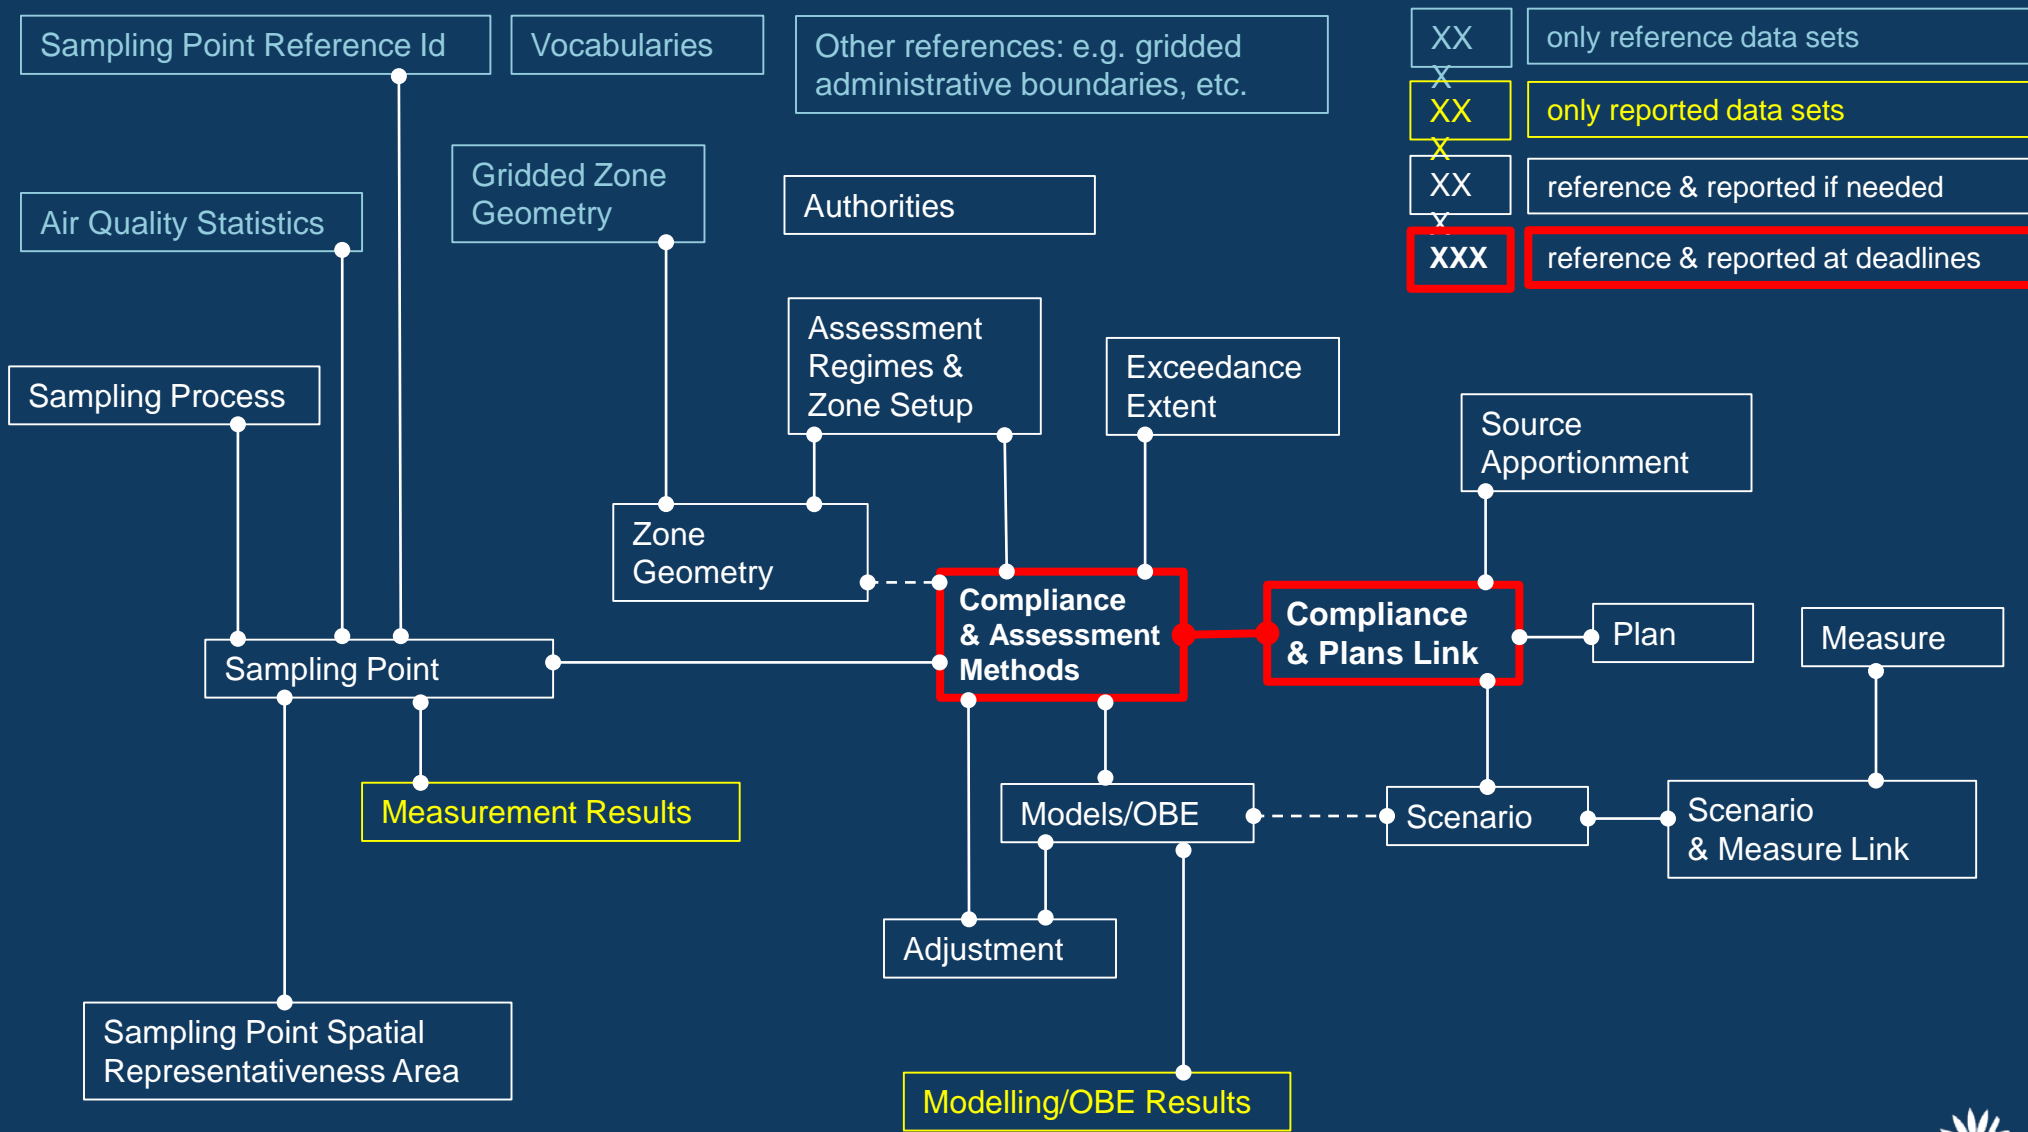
Sampling Point Reference Id

Vocabularies

Other references: e.g. gridded administrative boundaries, etc.

XXX | only reference data sets
XXX | only reported data sets
XXX | reference & reported if needed
XXX | reference & reported at deadlines

Gridded Zone Geometry

Authorities

Air Quality Statistics

Sampling Process

Assessment Regimes & Zone Setup

Exceedance Extent

Source Apportionment

Zone Geometry

Compliance & Assessment Methods

Compliance & Plans Link

Plan

Measure

Sampling Point

Measurement Results

Models/OBE

Scenario

Scenario & Measure Link

Adjustment

Sampling Point Spatial Representativeness Area

Modelling/OBE Results